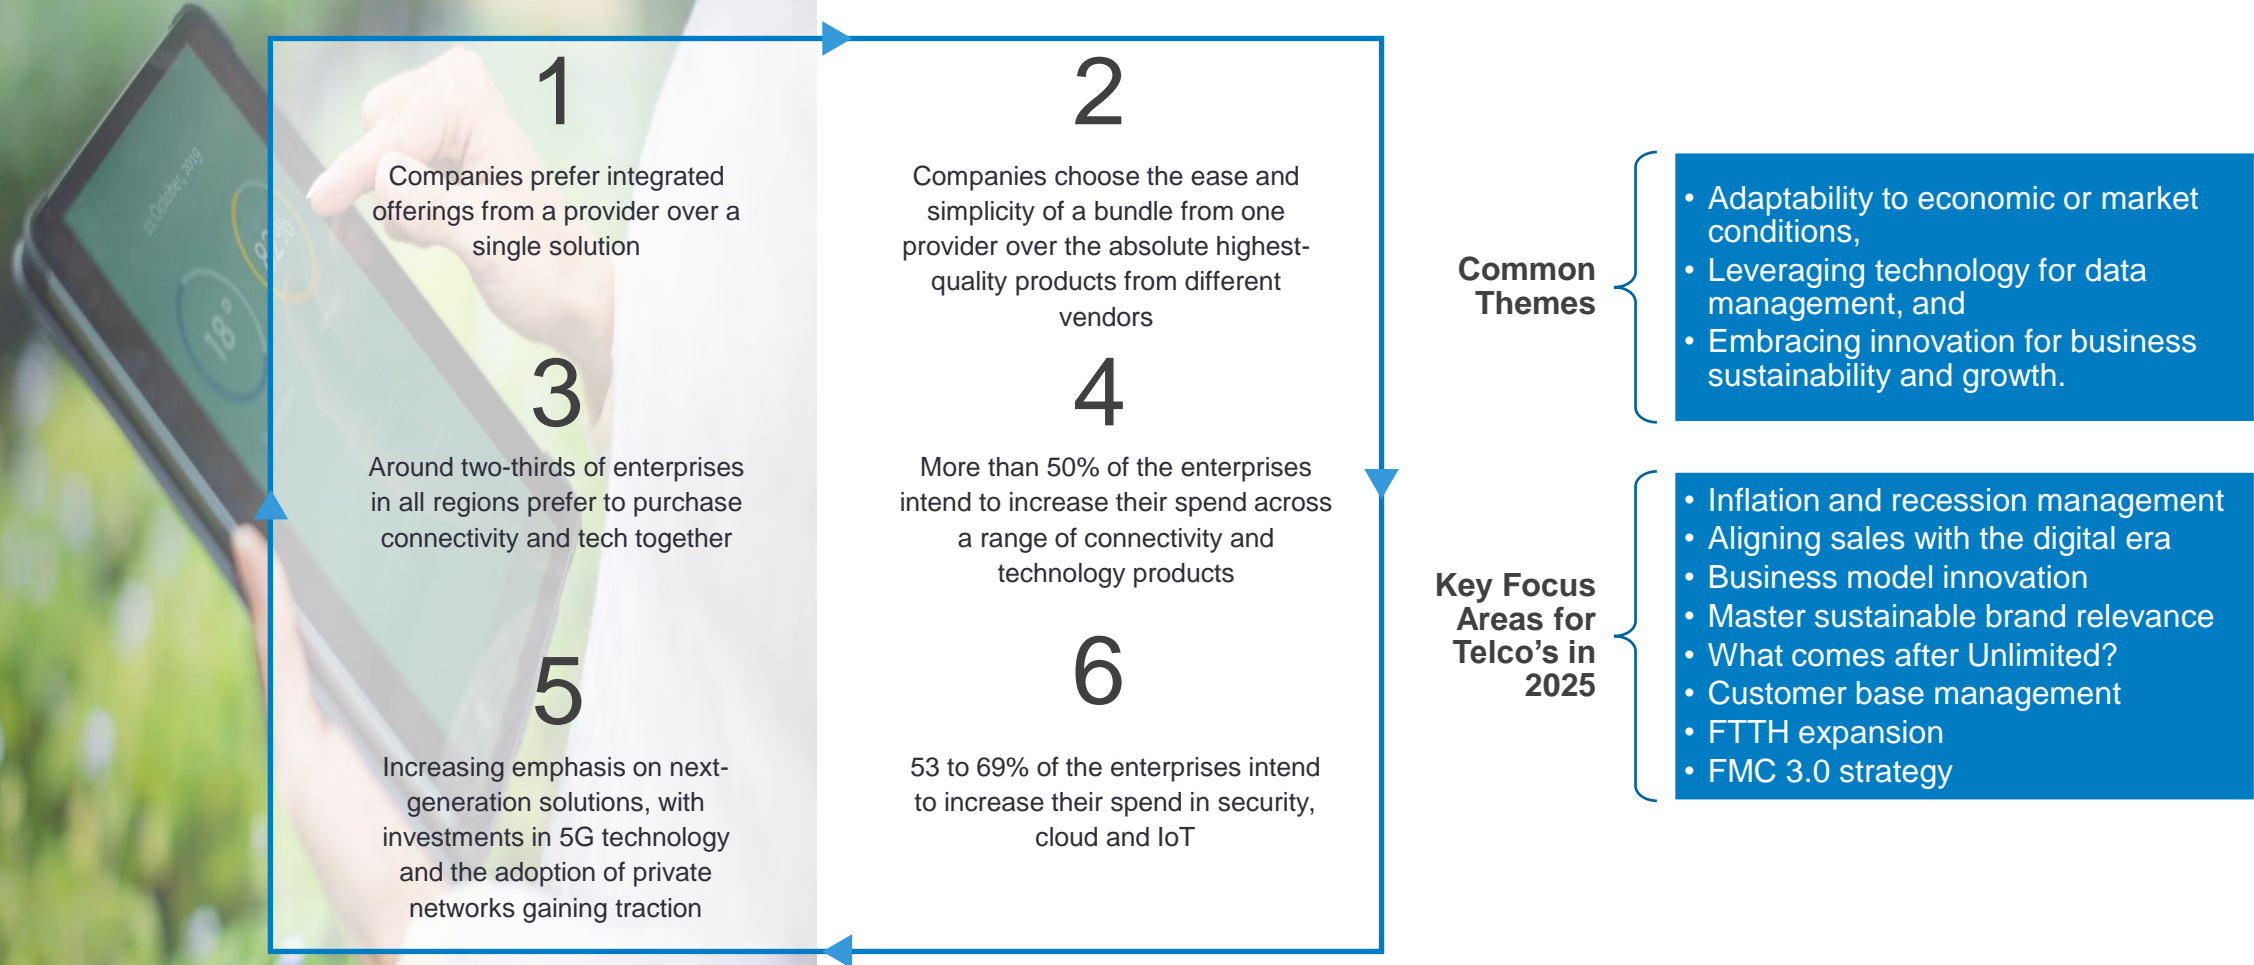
1

Companies prefer integrated offerings from a provider over a single solution

2

Companies choose the ease and simplicity of a bundle from one provider over the absolute highest-quality products from different vendors

3

Around two-thirds of enterprises in all regions prefer to purchase connectivity and tech together

4

More than 50% of the enterprises intend to increase their spend across a range of connectivity and technology products

5

Increasing emphasis on next-generation solutions, with investments in 5G technology and the adoption of private networks gaining traction

6

53 to 69% of the enterprises intend to increase their spend in security, cloud and IoT

Common Themes

• Adaptability to economic or market conditions,
• Leveraging technology for data management, and
• Embracing innovation for business sustainability and growth.

Key Focus Areas for Telco's in 2025

• Inflation and recession management
• Aligning sales with the digital era
• Business model innovation
• Master sustainable brand relevance
• What comes after Unlimited?
• Customer base management
• FTTH expansion
• FMC 3.0 strategy